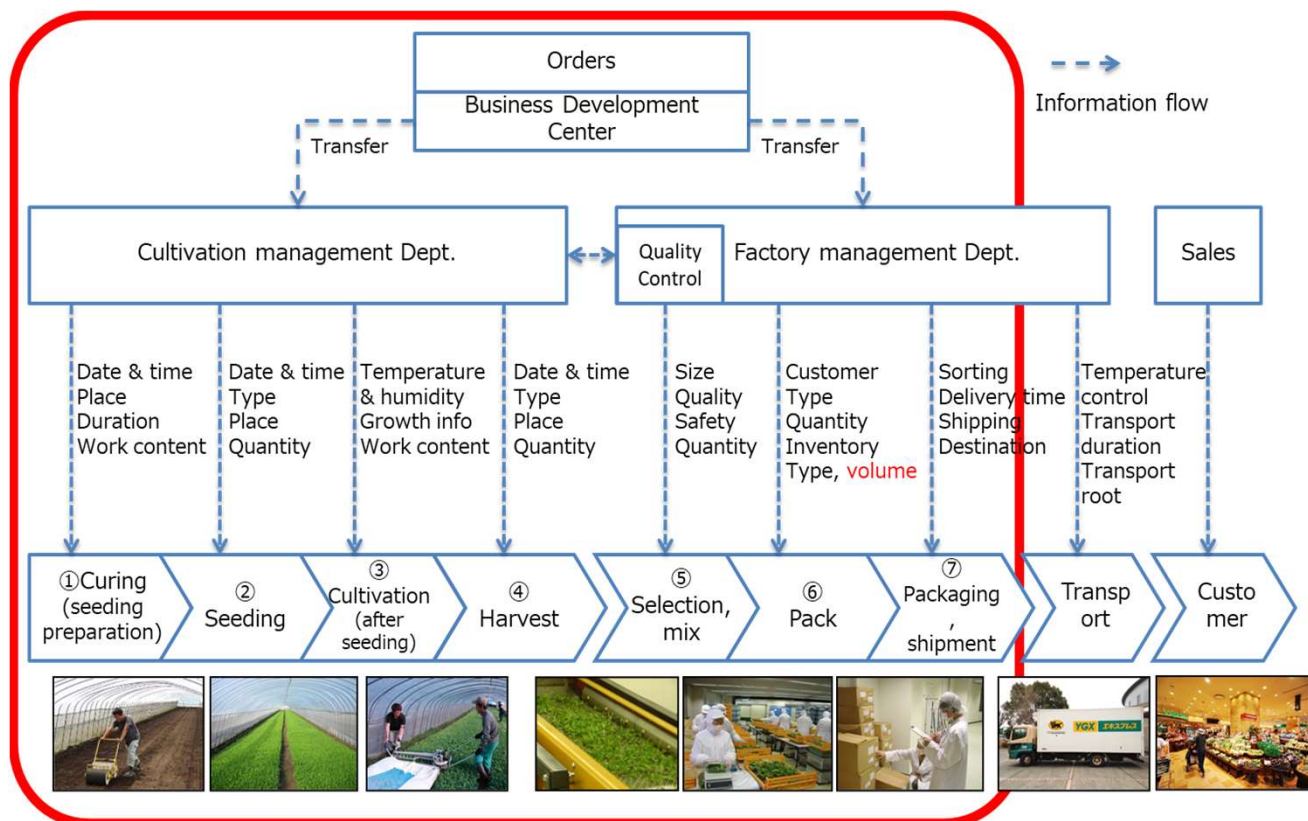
Orders

Business Development Center

Information flow

Transfer

Transfer

Cultivation management Dept.

Quality Control

Factory management Dept.

Sales

Date & time
Place
Duration
Work content

Date & time
Type
Place
Quantity

Temperature & humidity
Growth info
Work content

Date & time
Type
Place
Quantity

Size
Quality
Safety
Quantity

Customer
Type
Quantity
Inventory
Type, volume

Sorting
Delivery time
Shipping
Destination

Temperature control
Transport duration
Transport root

①Curing (seeding preparation)

② Seeding

③ Cultivation (after seeding)

④ Harvest

⑤ Selection, mix

⑥ Pack

⑦ Packaging , shipment

Transp ort

Custo mer

YGX